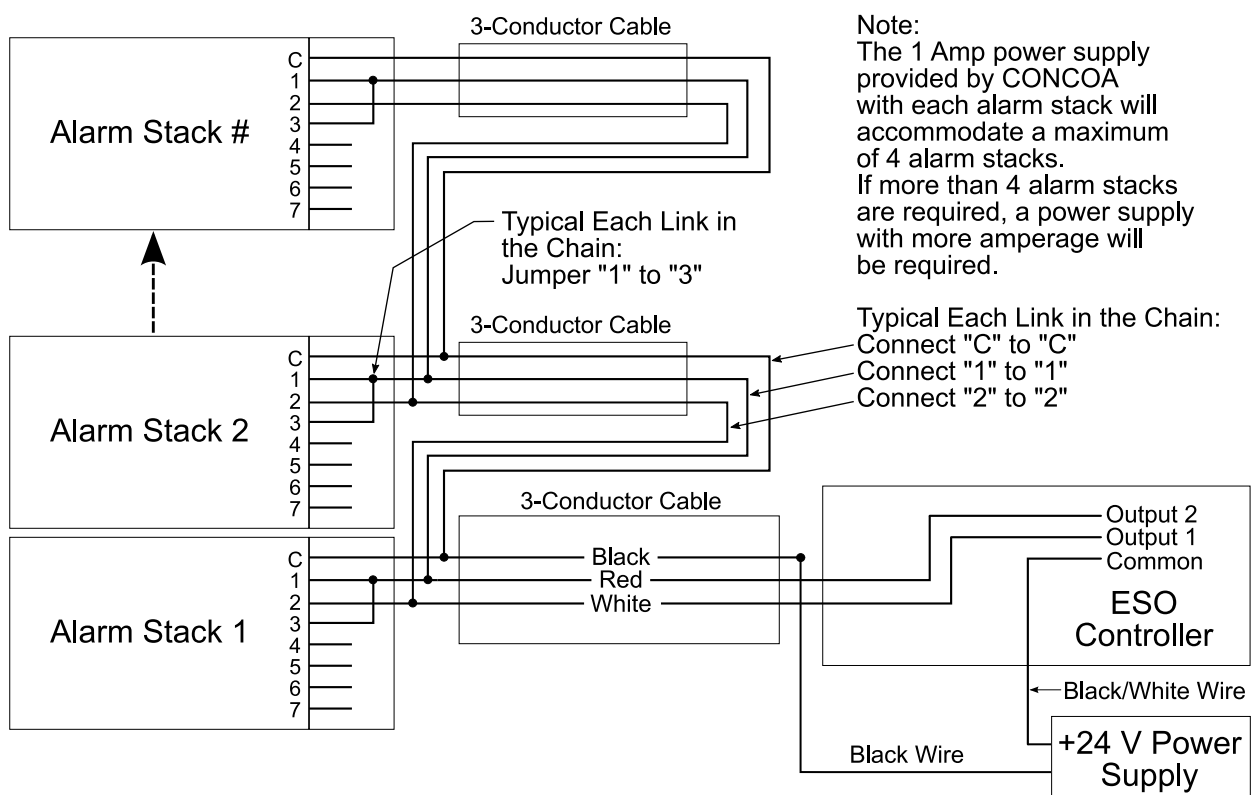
3-Conductor Cable

Note:
The 1 Amp power supply provided by CONCOA with each alarm stack will accommodate a maximum of 4 alarm stacks.
If more than 4 alarm stacks are required, a power supply with more amperage will be required.

Alarm Stack #
C
1
2
3
4
5
6
7

Typical Each Link in the Chain:
Jumper "1" to "3"

3-Conductor Cable

Typical Each Link in the Chain:
Connect "C" to "C"
Connect "1" to "1"
Connect "2" to "2"

Alarm Stack 2
C
1
2
3
4
5
6
7

3-Conductor Cable

Alarm Stack 1
C
1
2
3
4
5
6
7

Black
Red
White

Output 2
Output 1
Common

ESO
Controller

Black/White Wire

Black Wire

+24 V Power
Supply